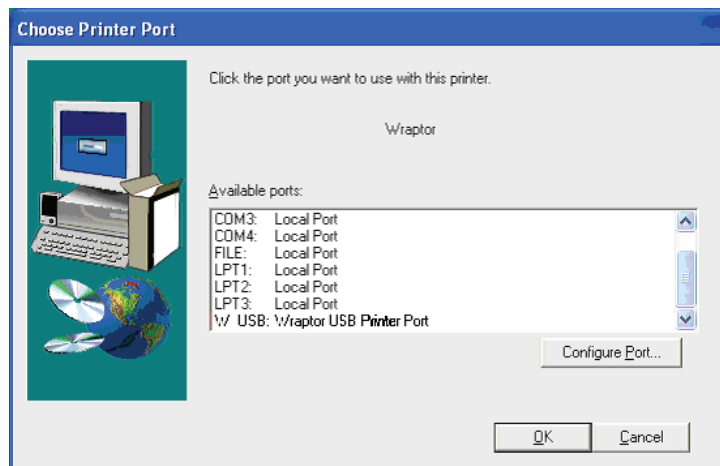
Choose Printer Port

Click the port you want to use with this printer.

Wraptor

Available ports:

| | |
|---|---|
| COM3: | Local Port |
| COM4: | Local Port |
| FILE: | Local Port |
| LPT1: | Local Port |
| LPT2: | Local Port |
| LPT3: | Local Port |
| W_USB: | Wraptor USB Printer Port |

Configure Port...

OK

Cancel